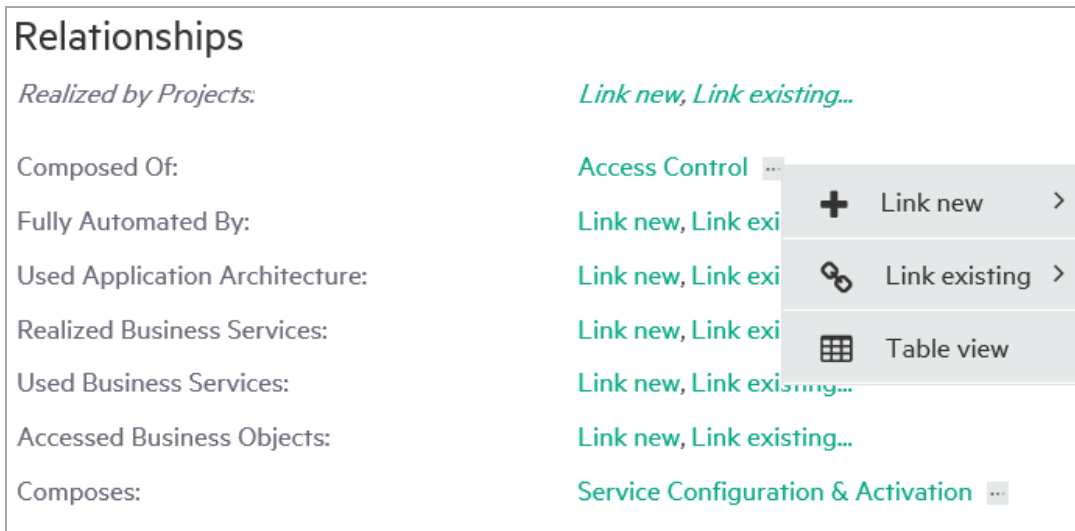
Relationships

Realized by Projects: Link new, Link existing...

Composed Of: Access Control ···

Fully Automated By: Link new, Link exi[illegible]

Used Application Architecture: Link new, Link exi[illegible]

Realized Business Services: Link new, Link exi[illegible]

Used Business Services: Link new, Link existing...

Accessed Business Objects: Link new, Link existing...

Composes: Service Configuration & Activation ···

Link new >

Link existing >

Table view